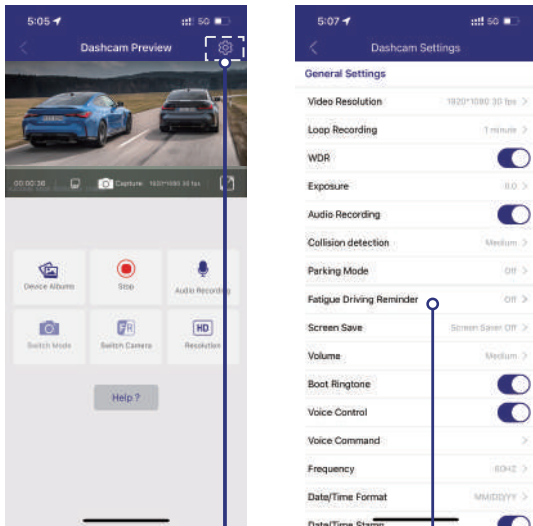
5:05 5G

Dashcam Preview

00:00:36 Capture 1920*1080 30 fps

Device Albums

Stop

Audio Recording

Switch Mode

Switch Camera

Resolution

Help ?

5:07 5G

Dashcam Settings

General Settings

Video Resolution 1920*1080 30 fps

Loop Recording 1 minute

WDR

Exposure 0.0

Audio Recording

Collision detection Medium

Parking Mode Off

Fatigue Driving Reminder Off

Screen Save Screen Saver Off

Volume Medium

Boot Ringtone

Voice Control

Voice Command

Frequency 60HZ

Date/Time Format MM/DD/YY

Date/Time Stamp